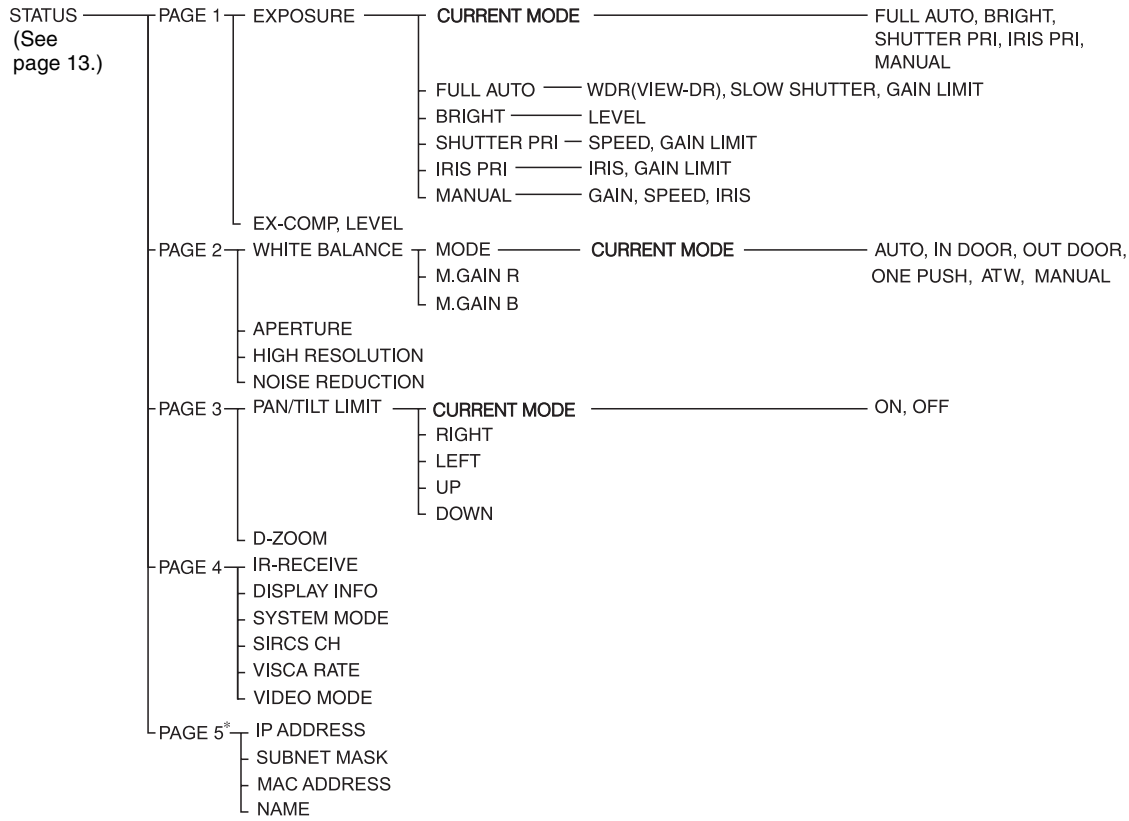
STATUS
(See page 13.)

PAGE 1
EXPOSURE
CURRENT MODE
FULL AUTO, BRIGHT, SHUTTER PRI, IRIS PRI, MANUAL
FULL AUTO
WDR(VIEW-DR), SLOW SHUTTER, GAIN LIMIT
BRIGHT
LEVEL
SHUTTER PRI
SPEED, GAIN LIMIT
IRIS PRI
IRIS, GAIN LIMIT
MANUAL
GAIN, SPEED, IRIS
EX-COMP, LEVEL

PAGE 2
WHITE BALANCE
MODE
CURRENT MODE
AUTO, IN DOOR, OUT DOOR, ONE PUSH, ATW, MANUAL
M.GAIN R
M.GAIN B
APERTURE
HIGH RESOLUTION
NOISE REDUCTION

PAGE 3
PAN/TILT LIMIT
CURRENT MODE
ON, OFF
RIGHT
LEFT
UP
DOWN
D-ZOOM

PAGE 4
IR-RECEIVE
DISPLAY INFO
SYSTEM MODE
SIRCS CH
VISCA RATE
VIDEO MODE

PAGE 5*
IP ADDRESS
SUBNET MASK
MAC ADDRESS
NAME